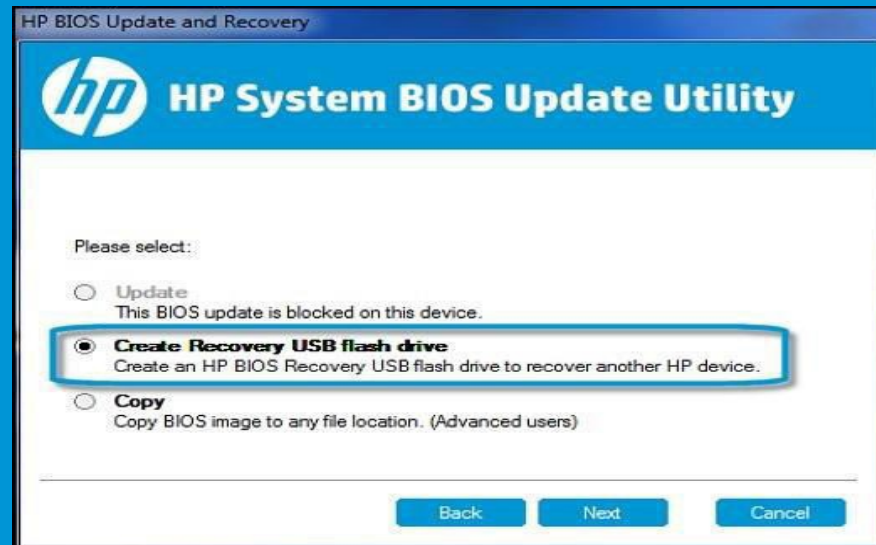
HP BIOS Update and Recovery

hp HP System BIOS Update Utility

Please select:

Update
This BIOS update is blocked on this device.

Create Recovery USB flash drive
Create an HP BIOS Recovery USB flash drive to recover another HP device.

Copy
Copy BIOS image to any file location. (Advanced users)

Back Next Cancel